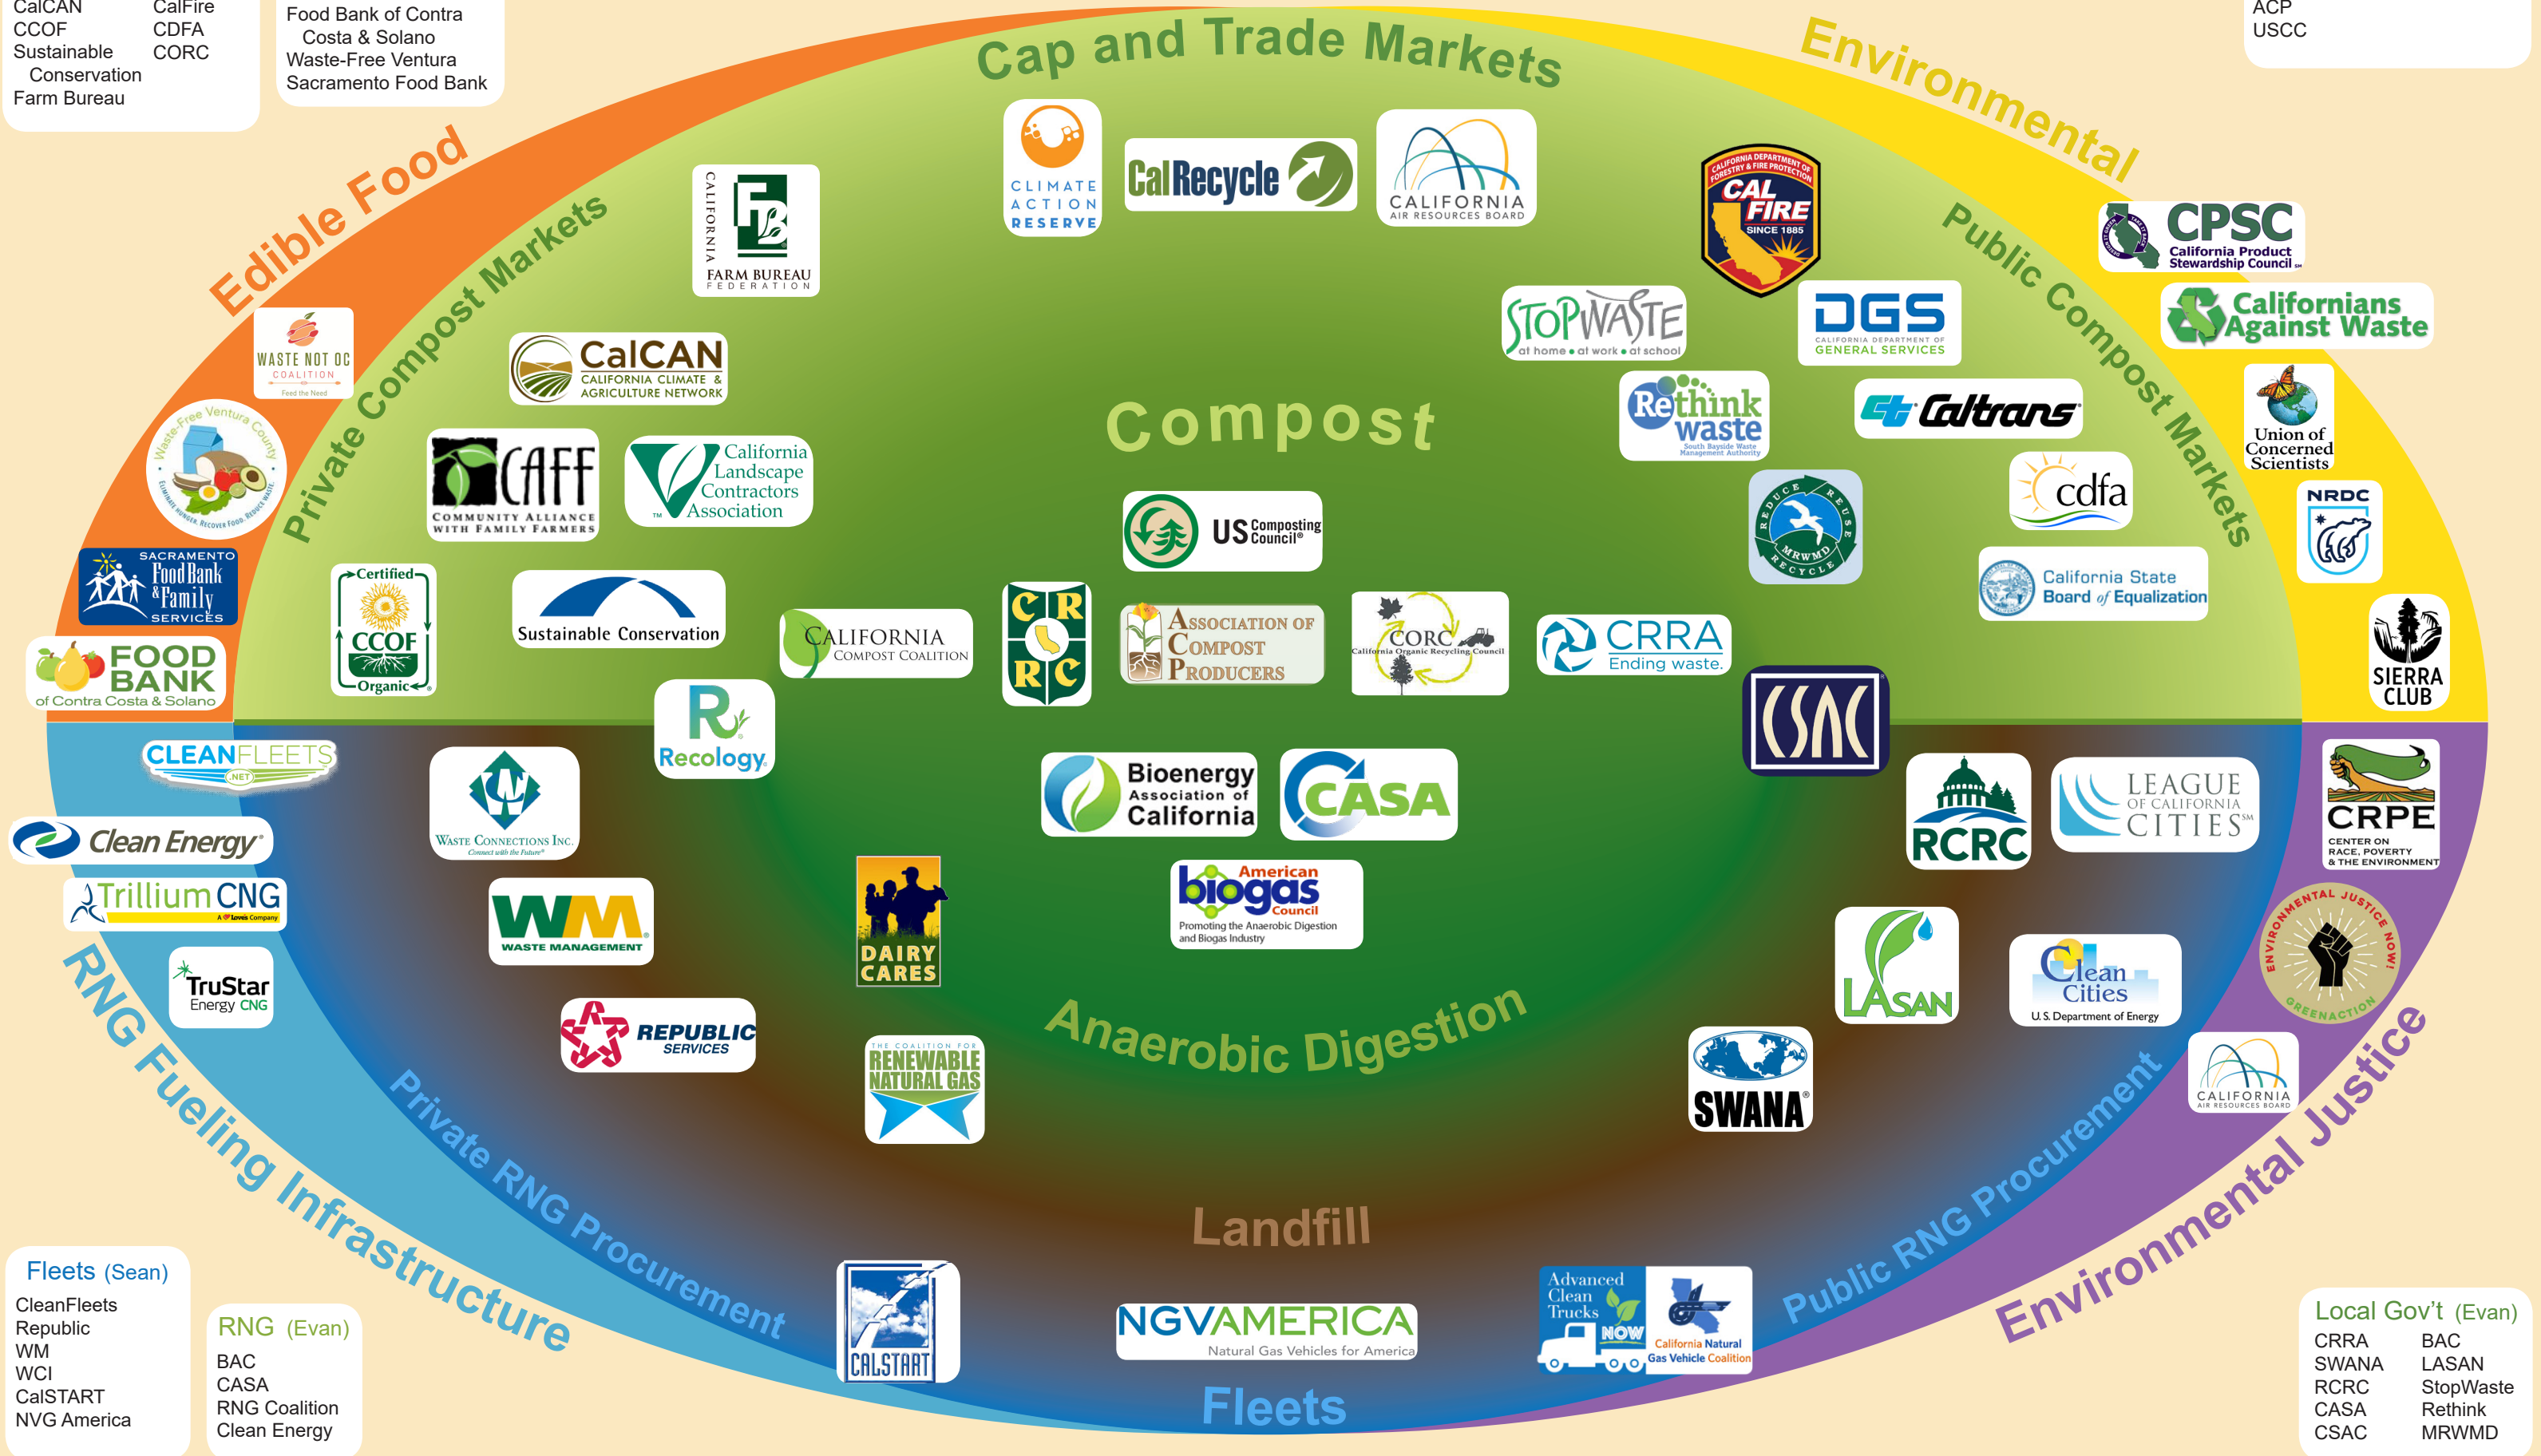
CalCAN
CCOF
Sustainable Conservation
Farm Bureau

CalFire
CDFA
CORC

Food Bank of Contra Costa & Solano
Waste-Free Ventura
Sacramento Food Bank

ACP
USCC

Cap and Trade Markets

Environmental

Edible Food

Private Compost Markets

Public Compost Markets

Compost

Anaerobic Digestion

Landfill

Fleets

RNG Fueling Infrastructure

Private RNG Procurement

Public RNG Procurement

Environmental Justice

CLIMATE ACTION RESERVE
CalRecycle
CALIFORNIA AIR RESOURCES BOARD
CALIFORNIA FARM BUREAU FEDERATION
CALIFORNIA DEPARTMENT OF FORESTRY & FIRE PROTECTION CAL FIRE SINCE 1885
CPSC California Product Stewardship Council
Californians Against Waste
WASTE NOT OC COALITION Feed the Need
Waste-Free Ventura County
CalCAN CALIFORNIA CLIMATE & AGRICULTURE NETWORK
STOPWASTE at home • at work • at school
DGS CALIFORNIA DEPARTMENT OF GENERAL SERVICES
Rethink waste South Bayside Waste Management Authority
Caltrans
Union of Concerned Scientists
CAFF COMMUNITY ALLIANCE WITH FAMILY FARMERS
California Landscape Contractors Association
US Composting Council
REDUCE REUSE RECYCLE MRWMD
cdfa
NRDC
SACRAMENTO Food Bank & Family SERVICES
California State Board of Equalization
Certified CCOF Organic
Sustainable Conservation
CALIFORNIA COMPOST COALITION
CRRC
ASSOCIATION OF COMPOST PRODUCERS
CORC California Organic Recycling Council
CRRA Ending waste.
SIERRA CLUB
FOOD BANK of Contra Costa & Solano
Recology
CSAC
CLEANFLEETS .NET
WASTE CONNECTIONS INC. Connect with the Future
Bioenergy Association of California
CASA
RCRC
LEAGUE OF CALIFORNIA CITIES
CRPE CENTER ON RACE, POVERTY & THE ENVIRONMENT
Clean Energy
Trillium CNG A Love's Company
WM WASTE MANAGEMENT
DAIRY CARES
American biogas Council Promoting the Anaerobic Digestion and Biogas Industry
LASAN
Clean Cities U.S. Department of Energy
ENVIRONMENTAL JUSTICE NOW! GREENACTION
TruStar Energy CNG
REPUBLIC SERVICES
THE COALITION FOR RENEWABLE NATURAL GAS
SWANA
CALIFORNIA AIR RESOURCES BOARD
CALSTART
NGVAMERICA Natural Gas Vehicles for America
Advanced Clean Trucks NOW
California Natural Gas Vehicle Coalition

Fleets (Sean)
CleanFleets
Republic
WM
WCI
CalSTART
NVG America

RNG (Evan)
BAC
CASA
RNG Coalition
Clean Energy

Local Gov't (Evan)
CRRA
SWANA
RCRC
CASA
CSAC
BAC
LASAN
StopWaste
Rethink
MRWMD